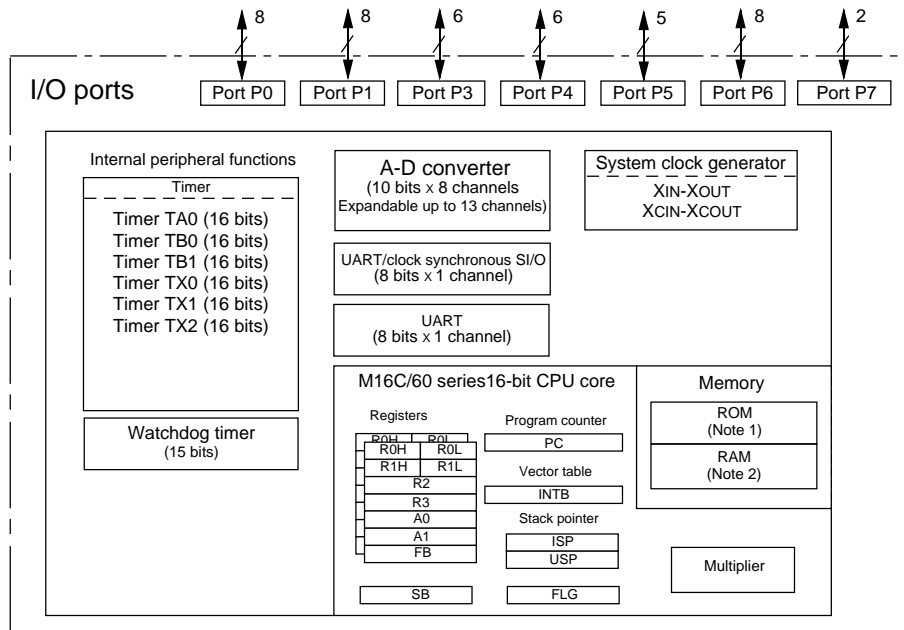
8 8 6 6 5 8 2

I/O ports

Port P0 Port P1 Port P3 Port P4 Port P5 Port P6 Port P7

Internal peripheral functions

Timer

Timer TA0 (16 bits)
Timer TB0 (16 bits)
Timer TB1 (16 bits)
Timer TX0 (16 bits)
Timer TX1 (16 bits)
Timer TX2 (16 bits)

Watchdog timer
(15 bits)

A-D converter
(10 bits x 8 channels
Expandable up to 13 channels)

UART/clock synchronous SI/O
(8 bits x 1 channel)

UART
(8 bits x 1 channel)

System clock generator
XIN-XOUT
XCIN-XCOUT

M16C/60 series16-bit CPU core

Registers

R0H R0L
R0H R0L
R1H R1L
R2
R3
A0
A1
FB

SB

Program counter
PC
Vector table
INTB
Stack pointer
ISP
USP

FLG

Memory

ROM
(Note 1)

RAM
(Note 2)

Multiplier